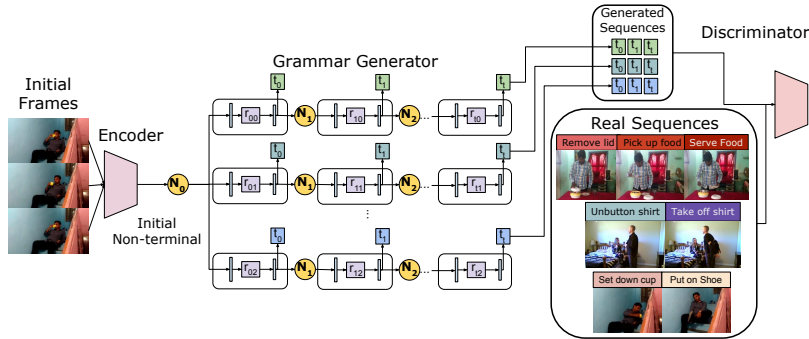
Initial Frames

Encoder

$N_0$

Initial Non-terminal

Grammar Generator

$r_{00}$ $N_1$ $r_{10}$ $N_2$ ... $r_{t0}$

$r_{01}$ $N_1$ $r_{11}$ $N_2$ ... $r_{t1}$

$r_{02}$ $N_1$ $r_{12}$ $N_2$ ... $r_{t2}$

$t_0$ $t_1$ $t_t$

$t_0$ $t_1$ $t_t$

$t_0$ $t_1$ $t_t$

Generated Sequences

$t_0$ $t_1$ $t_t$

$t_0$ $t_1$ $t_t$

$t_0$ $t_1$ $t_t$

Discriminator

Real Sequences

Remove lid | Pick up food | Serve Food

Unbutton shirt | Take off shirt

Set down cup | Put on Shoe